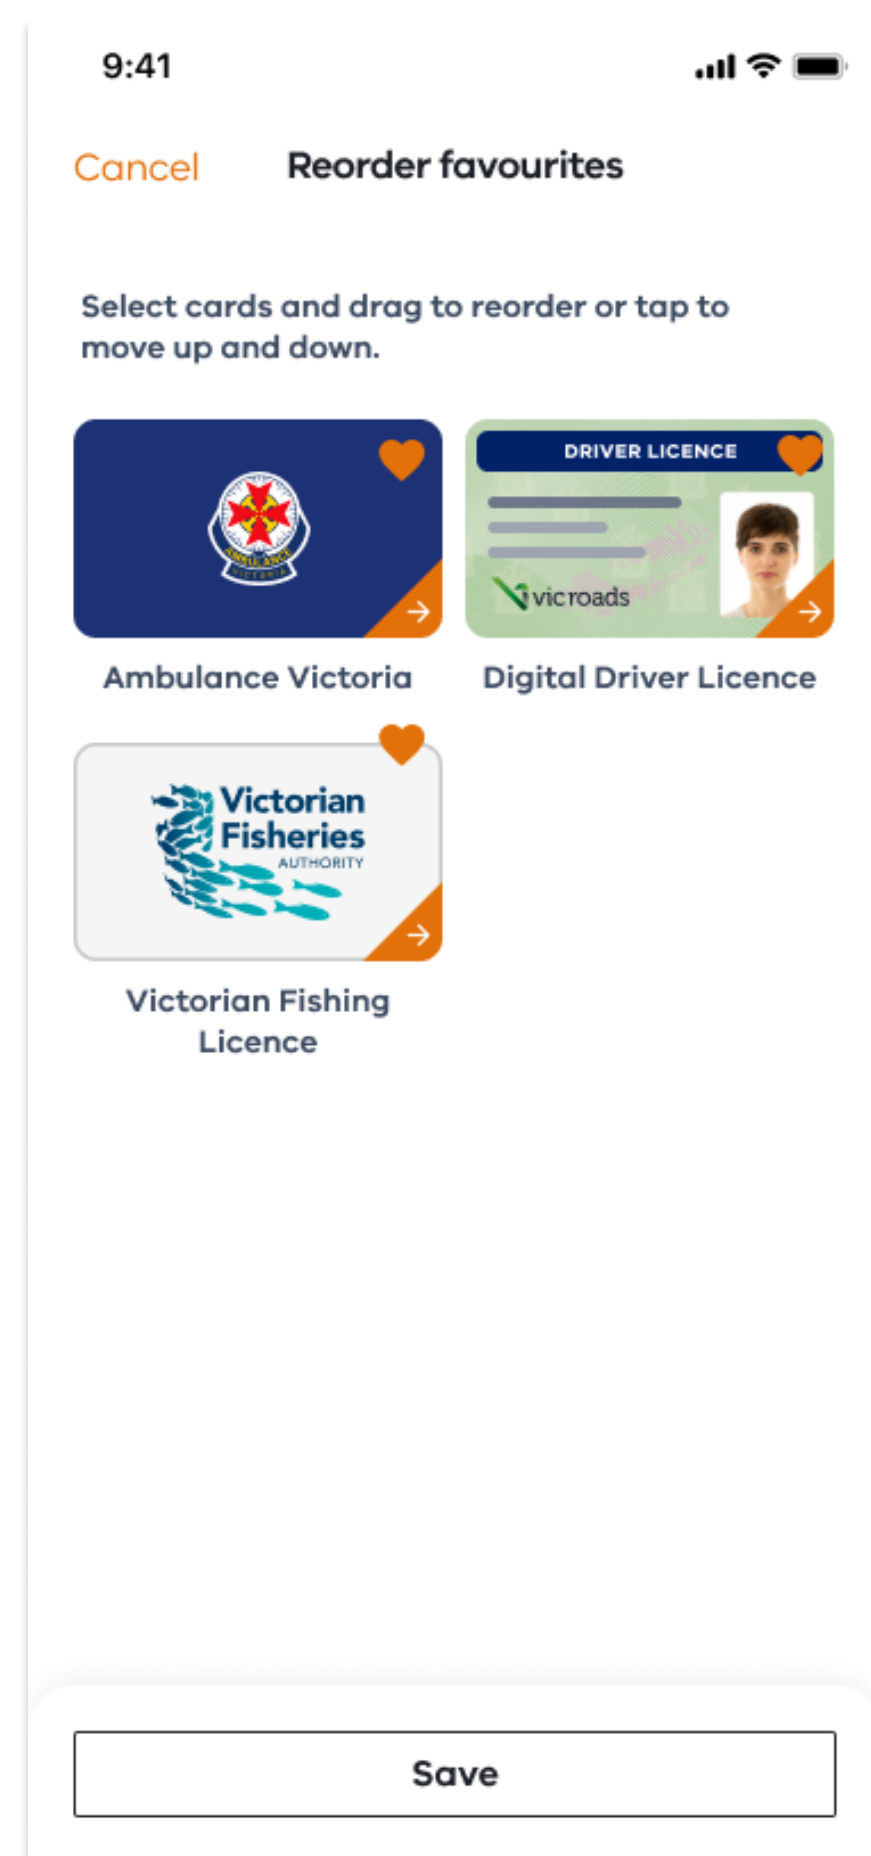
9:41

Cancel Reorder favourites

Select cards and drag to reorder or tap to move up and down.

AMBULANCE VICTORIA

Ambulance Victoria

DRIVER LICENCE

vicroads

Digital Driver Licence

Victorian Fisheries AUTHORITY

Victorian Fishing Licence

Save